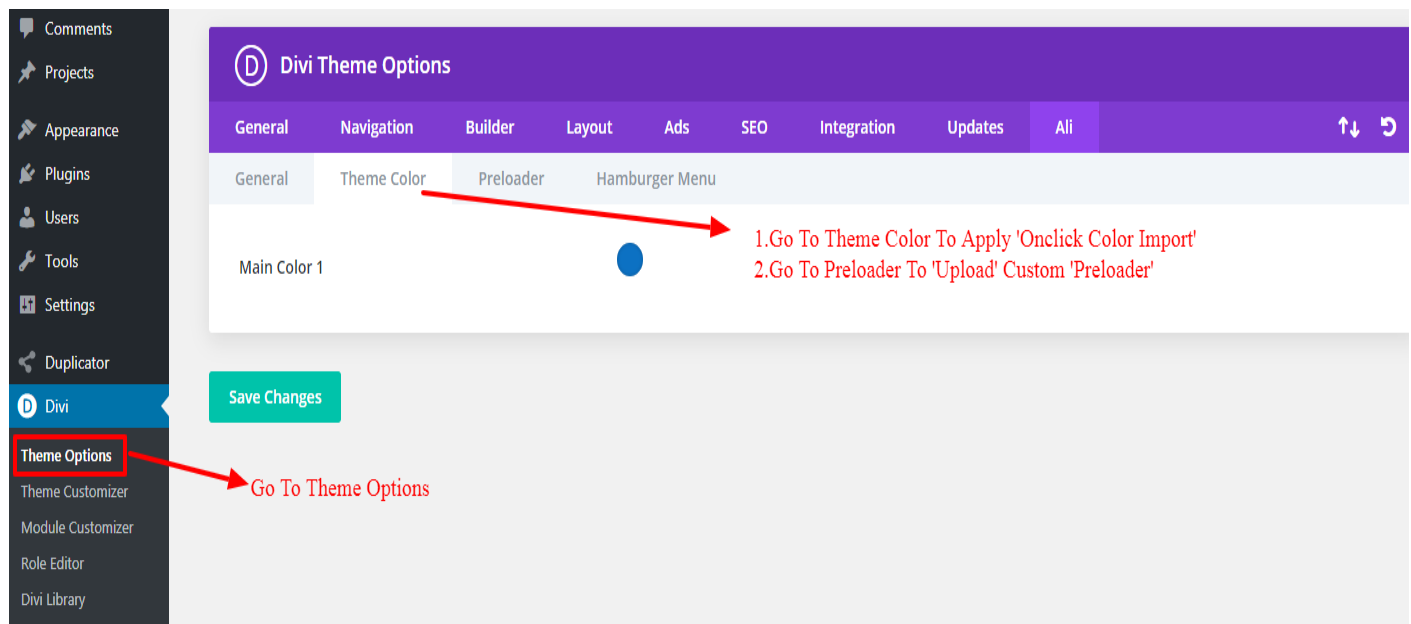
Comments
Projects
Appearance
Plugins
Users
Tools
Settings
Duplicator
Divi
Theme Options
Theme Customizer
Module Customizer
Role Editor
Divi Library

Divi Theme Options

General
Navigation
Builder
Layout
Ads
SEO
Integration
Updates
Ali

General
Theme Color
Preloader
Hamburger Menu

Main Color 1

1.Go To Theme Color To Apply 'Onclick Color Import'
2.Go To Preloader To 'Upload' Custom 'Preloader'

Save Changes

Go To Theme Options